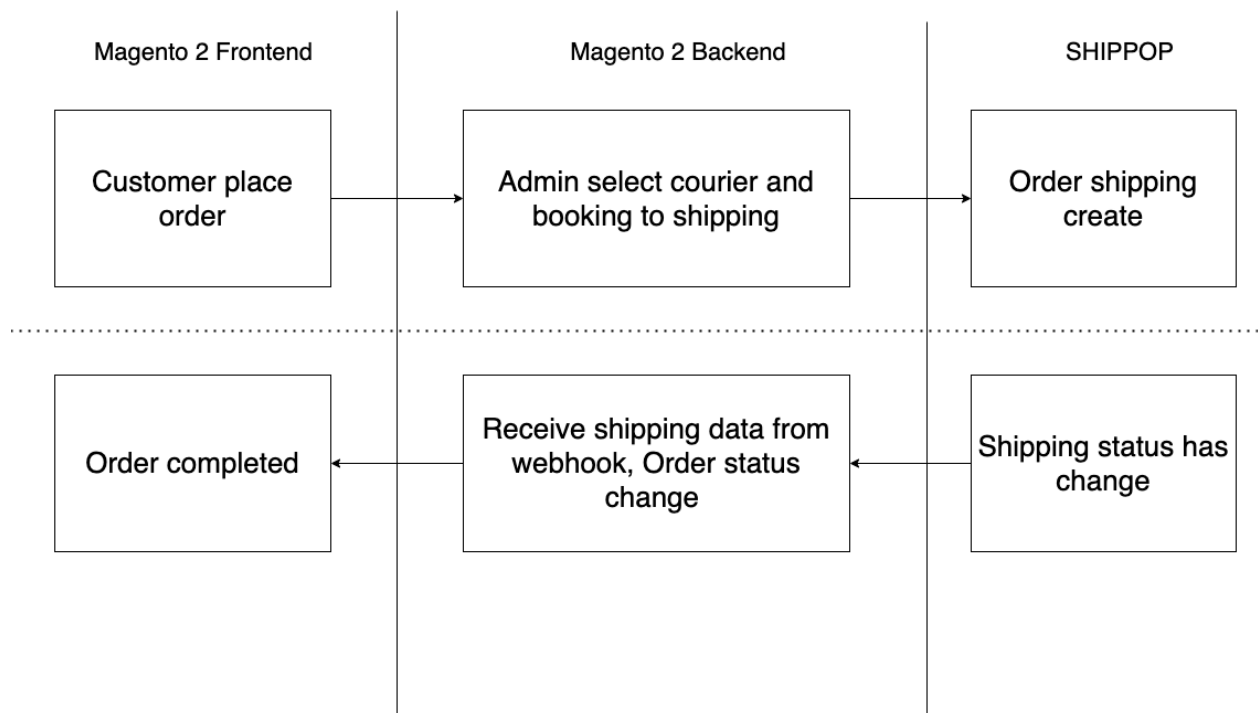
Magento 2 Frontend

Magento 2 Backend

SHIPPOP

Customer place order

Admin select courier and booking to shipping

Order shipping create

Order completed

Receive shipping data from webhook, Order status change

Shipping status has change